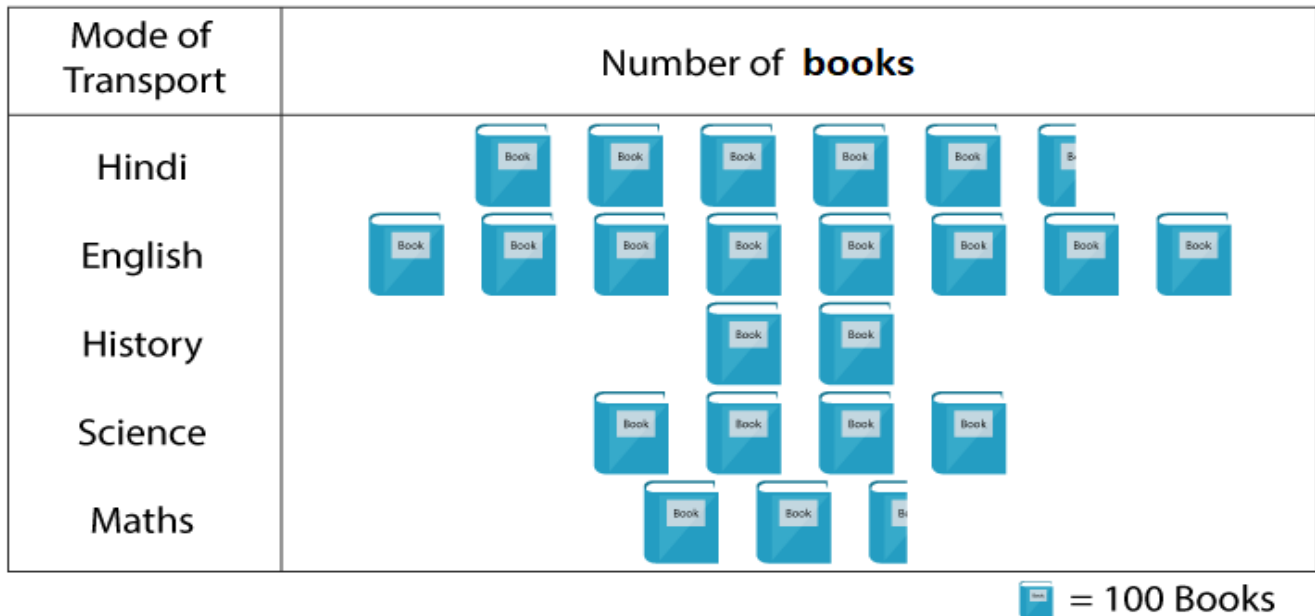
| Mode of Transport | Number of **books** |
|---|---|
| Hindi | Book Book Book Book Book B |
| English | Book Book Book Book Book Book Book Book |
| History | Book Book |
| Science | Book Book Book Book |
| Maths | Book Book B |

= 100 Books